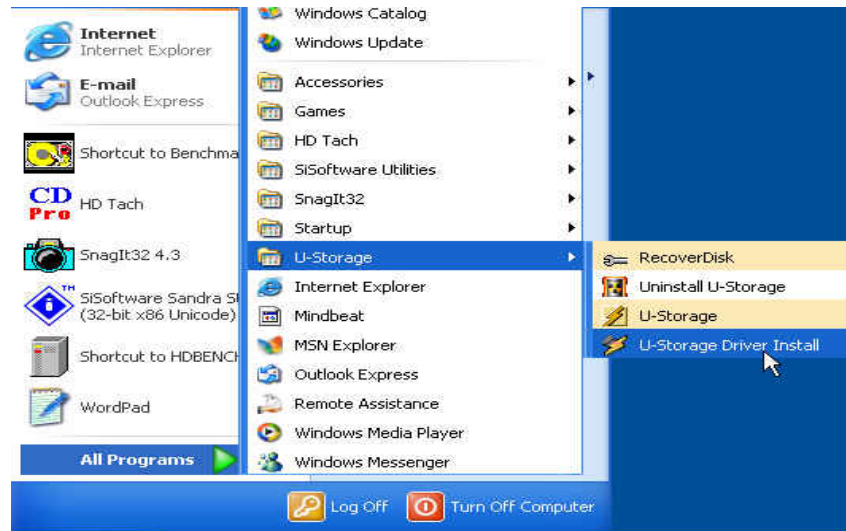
Internet
Internet Explorer

E-mail
Outlook Express

Shortcut to Benchma

CD Pro
HD Tach

SnagIt32 4.3

TM
SiSoftware Sandra S
(32-bit x86 Unicode)

Shortcut to HDBENCH

WordPad

All Programs

Windows Catalog
Windows Update
Accessories
Games
HD Tach
SiSoftware Utilities
SnagIt32
Startup
U-Storage
Internet Explorer
Mindbeat
MSN Explorer
Outlook Express
Remote Assistance
Windows Media Player
Windows Messenger

RecoverDisk
Uninstall U-Storage
U-Storage
U-Storage Driver Install

Log Off
Turn Off Computer